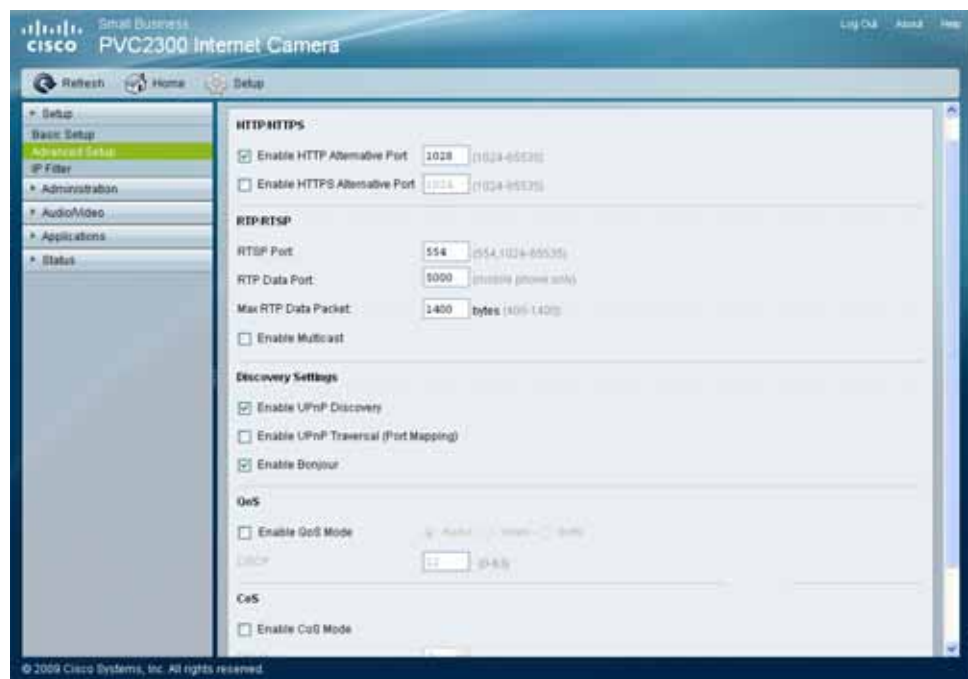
cisco Small Business
PVC2300 Internet Camera

Log Out About Help

Refresh Home Setup

▸ Setup
Basic Setup
Advanced Setup
IP Filter
▸ Administration
▸ Audio/Video
▸ Applications
▸ Status

HTTP/HTTPS

☑ Enable HTTP Alternative Port 1028 (1024-65535)

☐ Enable HTTPS Alternative Port 1024 (1024-65535)

RTP/RTSP

RTSP Port 554 (554,1024-65535)

RTP Data Port 5000 (mobile phone only)

Max RTP Data Packet 1400 bytes (400-1400)

☐ Enable Multicast

Discovery Settings

☑ Enable UPnP Discovery

☐ Enable UPnP Traversal (Port Mapping)

☑ Enable Bonjour

QoS

☐ Enable QoS Mode Audio Video Both

DSCP 12 (0-63)

CoS

☐ Enable CoS Mode

© 2009 Cisco Systems, Inc. All rights reserved.